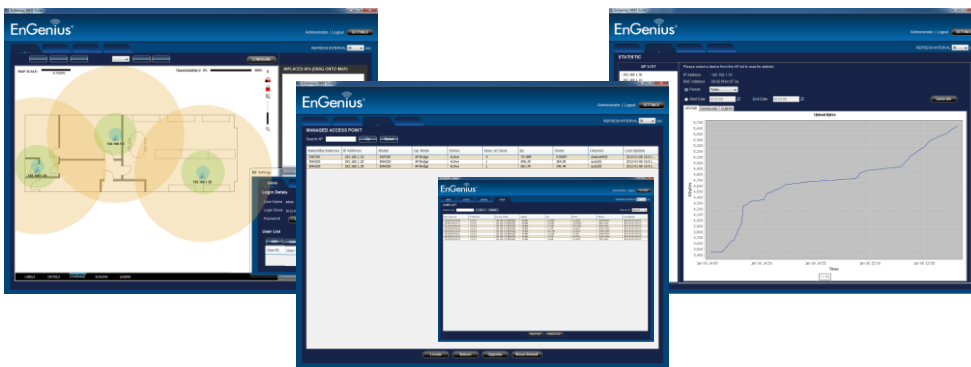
EnGenius

Administrator | Logout SETTINGS

REFRESH INTERVAL

REPLACES AP(S) (DRAG ONTO MAP)

Login Details

User Name

Login Since

Password

User List

EnGenius

Administrator | Logout SETTINGS

REFRESH INTERVAL

MANAGED ACCESS POINT

Search AP

EnGenius

EnGenius

Administrator | Logout SETTINGS

REFRESH INTERVAL

STATISTIC

AP LIST

IP Address

MAC Address

Period

Start Date

End Date

Upload Rates

Time

Locate Reboot Upgrade Reset Default